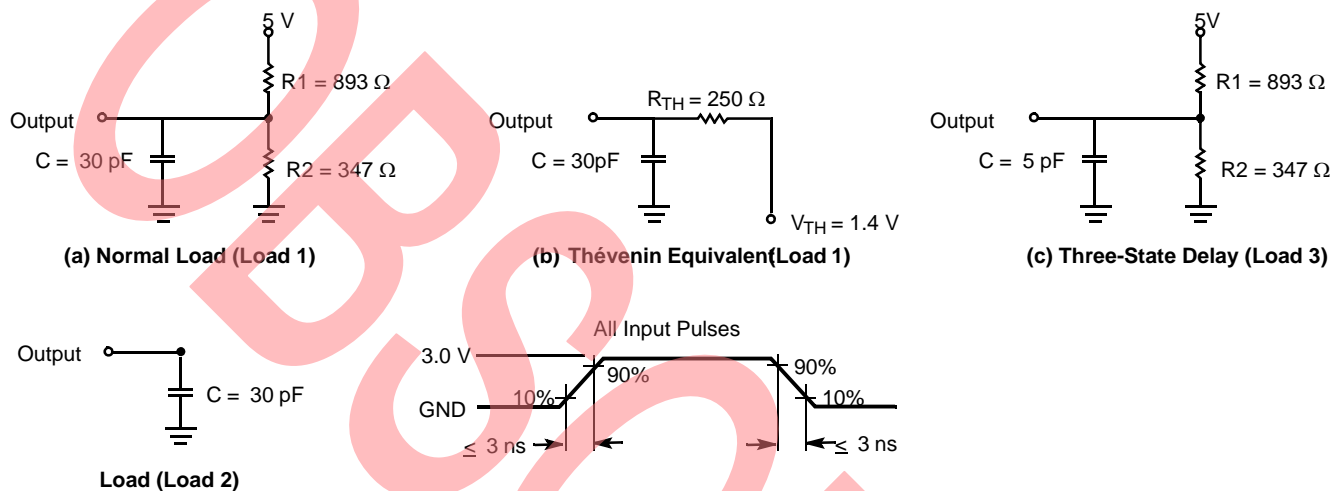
5 V

R1 = 893 Ω

Output

C = 30 pF

R2 = 347 Ω

(a) Normal Load (Load 1)

$R_{TH}$ = 250 Ω

Output

C = 30pF

$V_{TH}$ = 1.4 V

(b) Thévenin Equivalent(Load 1)

5V

R1 = 893 Ω

Output

C = 5 pF

R2 = 347 Ω

(c) Three-State Delay (Load 3)

Output

C = 30 pF

Load (Load 2)

All Input Pulses

3.0 V

90%

90%

GND

10%

10%

≤ 3 ns

≤ 3 ns

OBS